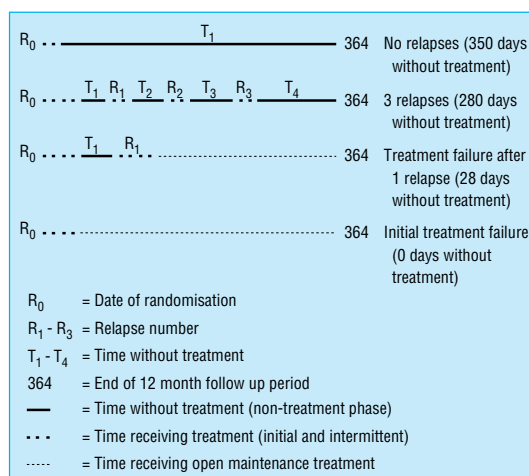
$R_0$ $T_1$ 364 No relapses (350 days without treatment)

$R_0$ $T_1$ $R_1$ $T_2$ $R_2$ $T_3$ $R_3$ $T_4$ 364 3 relapses (280 days without treatment)

$R_0$ $T_1$ $R_1$ 364 Treatment failure after 1 relapse (28 days without treatment)

$R_0$ 364 Initial treatment failure (0 days without treatment)

$R_0$ = Date of randomisation

$R_1$ - $R_3$ = Relapse number

$T_1$ - $T_4$ = Time without treatment

364 = End of 12 month follow up period

— = Time without treatment (non-treatment phase)

... = Time receiving treatment (initial and intermittent)

..... = Time receiving open maintenance treatment